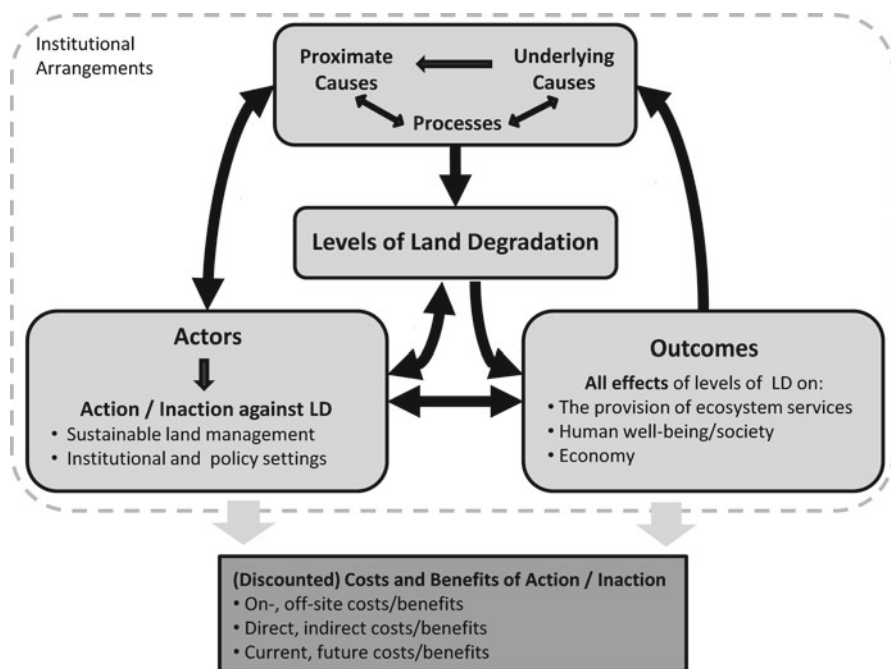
Institutional Arrangements

Proximate Causes

Underlying Causes

Processes

Levels of Land Degradation

Actors

Action / Inaction against LD
• Sustainable land management
• Institutional and policy settings

Outcomes

All effects of levels of LD on:
• The provision of ecosystem services
• Human well-being/society
• Economy

(Discounted) Costs and Benefits of Action / Inaction
• On-, off-site costs/benefits
• Direct, indirect costs/benefits
• Current, future costs/benefits